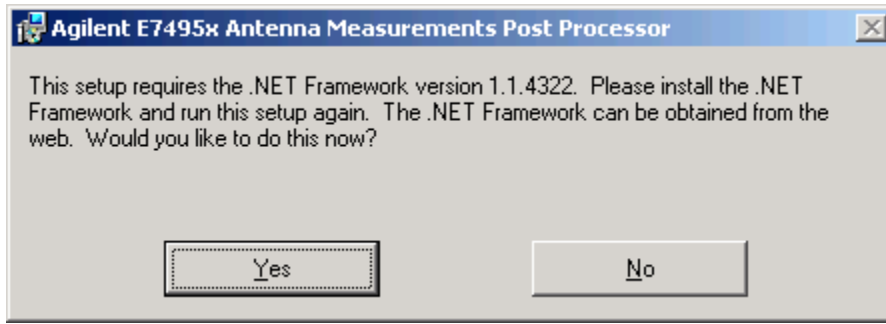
Agilent E7495x Antenna Measurements Post Processor

This setup requires the .NET Framework version 1.1.4322. Please install the .NET Framework and run this setup again. The .NET Framework can be obtained from the web. Would you like to do this now?

Yes

No